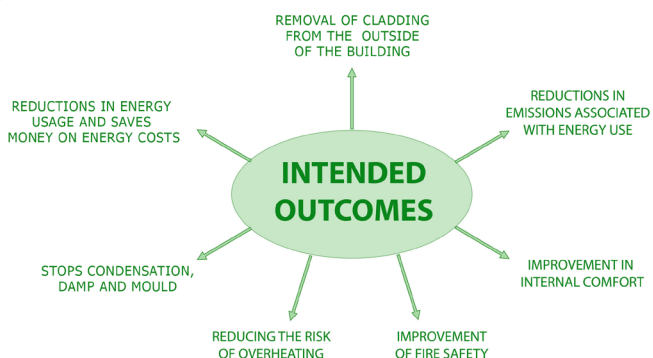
REMOVAL OF CLADDING FROM THE OUTSIDE OF THE BUILDING

REDUCTIONS IN ENERGY USAGE AND SAVES MONEY ON ENERGY COSTS

REDUCTIONS IN EMISSIONS ASSOCIATED WITH ENERGY USE

INTENDED OUTCOMES

STOPS CONDENSATION, DAMP AND MOULD

IMPROVEMENT IN INTERNAL COMFORT

REDUCING THE RISK OF OVERHEATING

IMPROVEMENT OF FIRE SAFETY